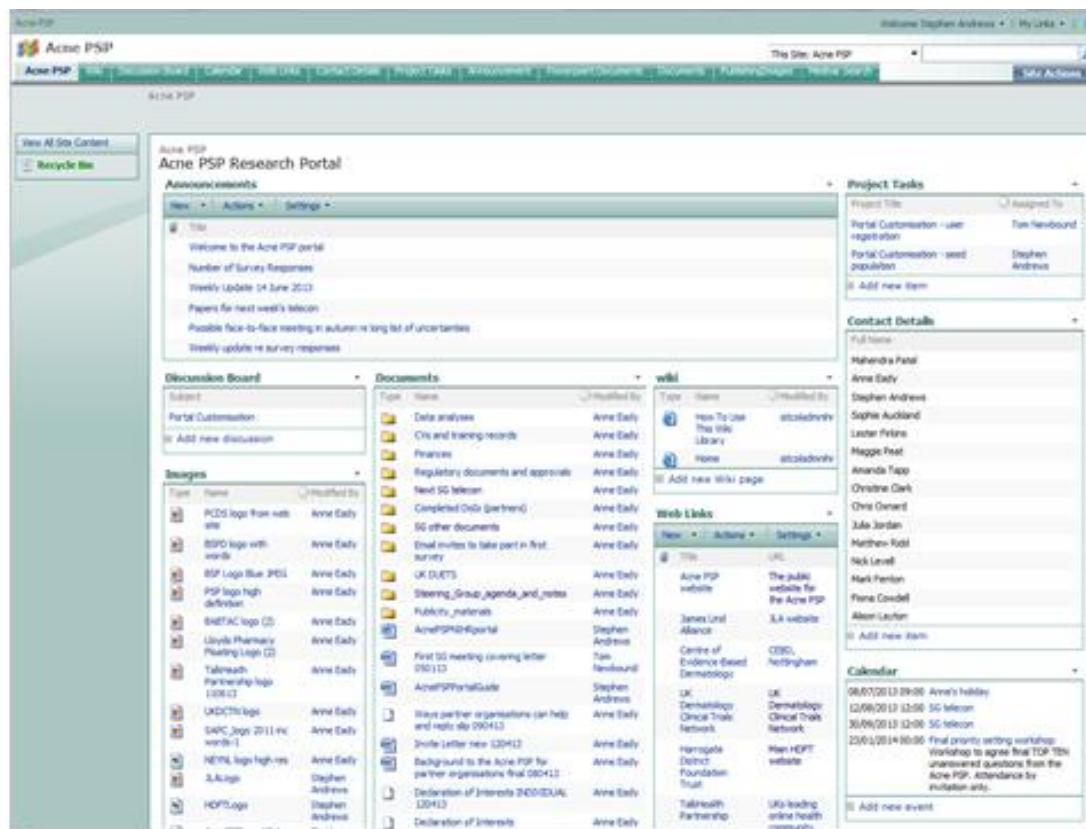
Acne PSP

Welcome Stephen Andrews • | My Links •

Acne PSP

This Site: Acne PSP

Acne PSP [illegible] Discussion Board | Calendar | Web Links | Contact Details | Project Tasks | Announcement | Powerpoint Documents | Documents | PublishingImages | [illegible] Search

Site Actions

Acne PSP

View All Site Content

Recycle Bin

Acne PSP
Acne PSP Research Portal

Announcements

New • | Actions • | Settings •

Title
Welcome to the Acne PSP portal
Number of Survey Responses
Weekly Update 14 June 2013
Papers for next week's telecon
Possible face-to-face meeting in autumn re long list of uncertainties
Weekly update re survey responses

Project Tasks

| Project Title | Assigned To |
|---|---|
| Portal Customisation - user registration | Tom Newbound |
| Portal Customisation - seed population | Stephen Andrews |

Add new item

Contact Details

Full Name
Mahendra Patel
Anne Eady
Stephen Andrews
Sophie Auckland
Lester Firkins
Maggie Peat
Amanda Tapp
Christine Clark
Chris Osnard
Julie Jordan
Matthew Ridd
Nick Levell
Mark Fenton
Fiona Cowdell
Alison Layton

Add new item

Discussion Board

Subject
Portal Customisation

Add new discussion

Images

| Type | Name | Modified By |
|---|---|---|
| | PCDS logo from web site | Anne Eady |
| | BSPD logo with words | Anne Eady |
| | BSF Logo Blue JPEG | Anne Eady |
| | PSP logo high definition | Anne Eady |
| | BABTAC logo (2) | Anne Eady |
| | Lloyds Pharmacy Floating Logo (2) | Anne Eady |
| | Tallnealth Partnership logo 110613 | Anne Eady |
| | UKDCTN logo | Anne Eady |
| | SAPC_logo 2011 inc words-1 | Anne Eady |
| | NEYNL logo high res | Anne Eady |
| | JLA logo | Stephen Andrews |
| | HDFT logo | Stephen Andrews |

Documents

| Type | Name | Modified By |
|---|---|---|
| | Data analyses | Anne Eady |
| | CVs and training records | Anne Eady |
| | Finances | Anne Eady |
| | Regulatory documents and approvals | Anne Eady |
| | Next SG telecon | Anne Eady |
| | Completed DoIs (partners) | Anne Eady |
| | SG other documents | Anne Eady |
| | Email invites to take part in first survey | Anne Eady |
| | UK DUETS | Anne Eady |
| | Steering_Group_agenda_and_notes | Anne Eady |
| | Publicity_materials | Anne Eady |
| | AcnePSPNIHRportal | Stephen Andrews |
| | First SG meeting covering letter 050113 | Tom Newbound |
| | AcnePSPPortalGuide | Stephen Andrews |
| | Ways partner organisations can help and reply slip 090413 | Anne Eady |
| | Invite Letter new 120413 | Anne Eady |
| | Background to the Acne PSP for partner organisations final 080413 | Anne Eady |
| | Declaration of Interests INDIVIDUAL 120413 | Anne Eady |
| | Declaration of Interests | Anne Eady |

wiki

| Type | Name | Modified By |
|---|---|---|
| | How To Use This Wiki Library | sitcsiadmin |
| | Home | sitcsiadmin |

Add new Wiki page

Web Links

New • | Actions • | Settings •

| Title | URL |
|---|---|
| Acne PSP website | The public website for the Acne PSP |
| James Lind Alliance | JLA website |
| Centre of Evidence-Based Dermatology | CEBD, Nottingham |
| UK Dermatology Clinical Trials Network | UK Dermatology Clinical Trials Network |
| Harrogate District Foundation Trust | Main HDFT website |
| Talihealth Partnership | UKs leading online health community |

Calendar

08/07/2013 09:00 Anne's holiday
12/06/2013 12:00 SG telecon
30/06/2013 12:00 SG telecon
23/01/2014 00:00 Final priority setting workshop: Workshop to agree final TOP TEN unanswered questions from the Acne PSP. Attendance by invitation only.

Add new event